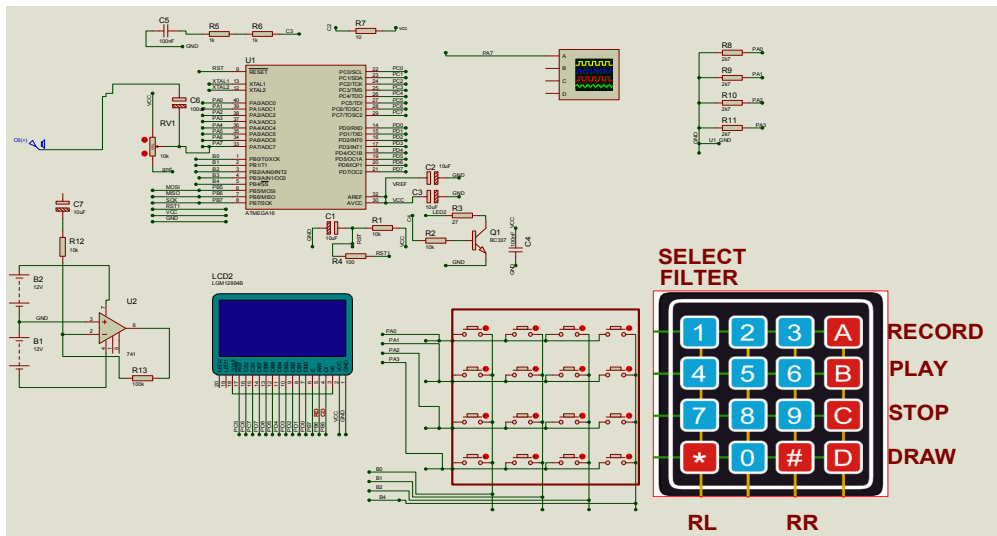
C5 R5 R6 C3
100nF 1k 1k
GND
R7
10
VCC
PA7
A
B
C
D
U1
RST RESET
XTAL1 XTAL1
XTAL2 XTAL2
PA0 PA0/ADC0
PA1 PA1/ADC1
PA2 PA2/ADC2
PA3 PA3/ADC3
PA4 PA4/ADC4
PA5 PA5/ADC5
PA6 PA6/ADC6
PA7 PA7/ADC7
B0 PB0/T0/XCK
B1 PB1/T1
B2 PB2/AIN0/INT2
B3 PB3/AIN1/OC0
B4 PB4/SS
MOSI PB5/MOSI
MISO PB6/MISO
SCK PB7/SCK
RST1
VCC
GND
ATMEGA16
PC0/SCL PC0
PC1/SDA PC1
PC2/TCK PC2
PC3/TMS PC3
PC4/TDO PC4
PC5/TDI PC5
PC6/TOSC1 PC6
PC7/TOSC2 PC7
PD0/RXD PD0
PD1/TXD PD1
PD2/INT0 PD2
PD3/INT1 PD3
PD4/OC1B PD4
PD5/OC1A PD5
PD6/ICP1 PD6
PD7/OC2 PD7
AREF VREF
AVCC VCC
C6
100
RV1
10k
C7
10uF
R12
10k
B2
12V
B1
12V
GND
U2
741
R13
100k
C2 10uF GND
C3 10uF GND
LED2
R3
27
Q1
BC337
C4
100uF
R2
10k
C1
10uF
R1
10k
R4
100
RST
GND
R8 2k7 PA0
R9 2k7 PA1
R10 2k7 PA2
R11 2k7 PA3
U1 GND
LCD2
LGM12864B
PA0
PA1
PA2
PA3
B0
B1
B2
B4
SELECT FILTER
1 2 3 A RECORD
4 5 6 B PLAY
7 8 9 C STOP
* 0 # D DRAW
RL RR